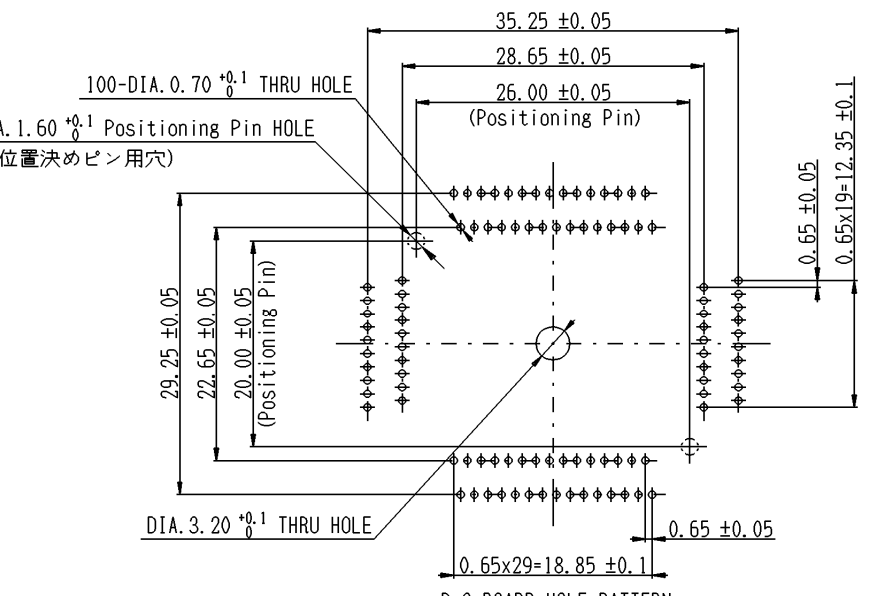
35.25 ±0.05
28.65 ±0.05
26.00 ±0.05
(Positioning Pin)
100-DIA.0.70 $^{+0.1}_{0}$ THRU HOLE
A.1.60 $^{+0.1}_{0}$ Positioning Pin HOLE
位置決めピン用穴)
0.65 ±0.05
0.65x19=12.35 ±0.1
29.25 ±0.05
22.65 ±0.05
20.00 ±0.05
(Positioning Pin)
DIA.3.20 $^{+0.1}_{0}$ THRU HOLE
0.65 ±0.05
0.65x29=18.85 ±0.1
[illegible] BOARD HOLE PATTERN